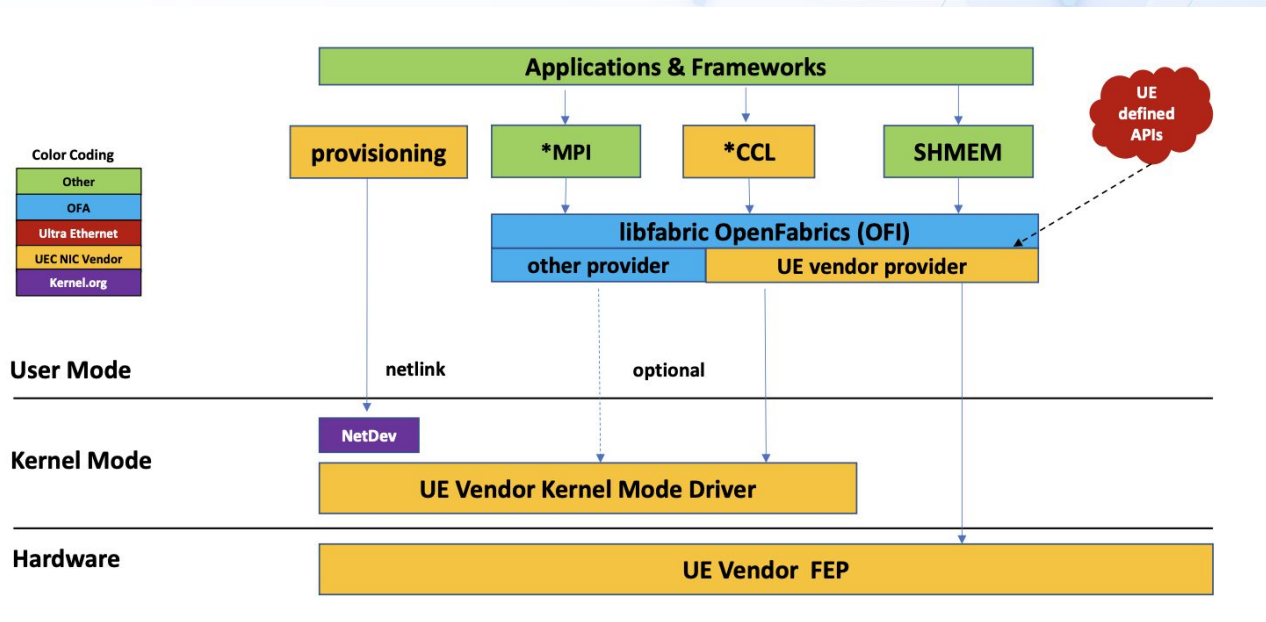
Applications & Frameworks

UE defined APIs

Color Coding
Other
OFA
Ultra Ethernet
UEC NIC Vendor
Kernel.org

provisioning

*MPI

*CCL

SHMEM

libfabric OpenFabrics (OFI)

other provider

UE vendor provider

User Mode

netlink

optional

NetDev

Kernel Mode

UE Vendor Kernel Mode Driver

Hardware

UE Vendor FEP